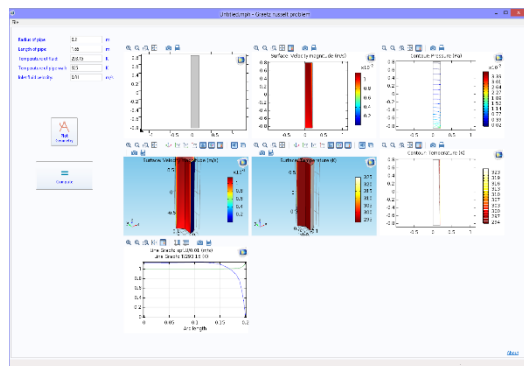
Untitled.mph - Graetz Nusselt problem

File

Radius of pipe 0.2 m
Length of pipe 1.00 m
Temperature of fluid 293.15 K
Temperature of pipe wall 373 K
Inlet fluid velocity 0.01 m/s

Plot Geometry

Compute

Surface: Velocity magnitude (m/s)

Contour: Pressure (Pa)

Surface: Velocity magnitude (m/s)

Surface: Temperature (K)

Contour: Temperature (K)

Line Graph: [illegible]
Line Graph: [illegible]

Arc length

About